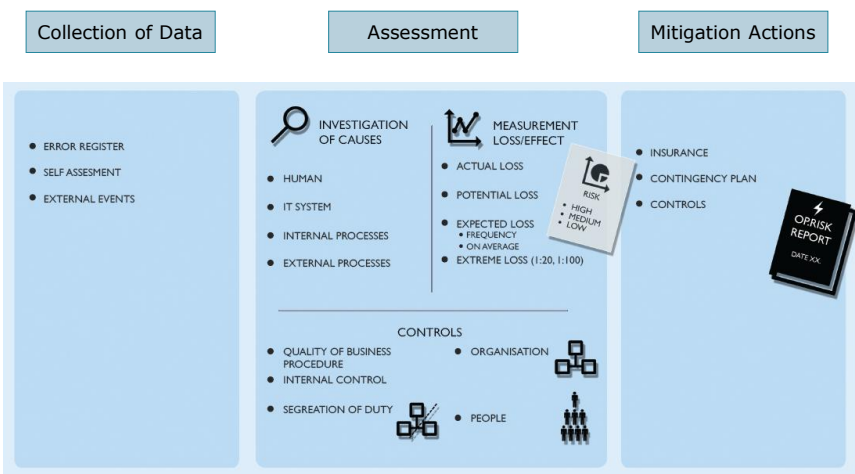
Collection of Data

Assessment

Mitigation Actions

- ERROR REGISTER
- SELF ASSESMENT
- EXTERNAL EVENTS

INVESTIGATION OF CAUSES

- HUMAN
- IT SYSTEM
- INTERNAL PROCESSES
- EXTERNAL PROCESSES

MEASUREMENT LOSS/EFFECT

- ACTUAL LOSS
- POTENTIAL LOSS
- EXPECTED LOSS
  - FREQUENCY
  - ON AVERAGE
- EXTREME LOSS (1:20, 1:100)

RISK
- HIGH
- MEDIUM
- LOW

CONTROLS

- QUALITY OF BUSINESS PROCEDURE
- INTERNAL CONTROL
- SEGREATION OF DUTY
- ORGANISATION
- PEOPLE

- INSURANCE
- CONTINGENCY PLAN
- CONTROLS

OPRISK REPORT
DATE XX